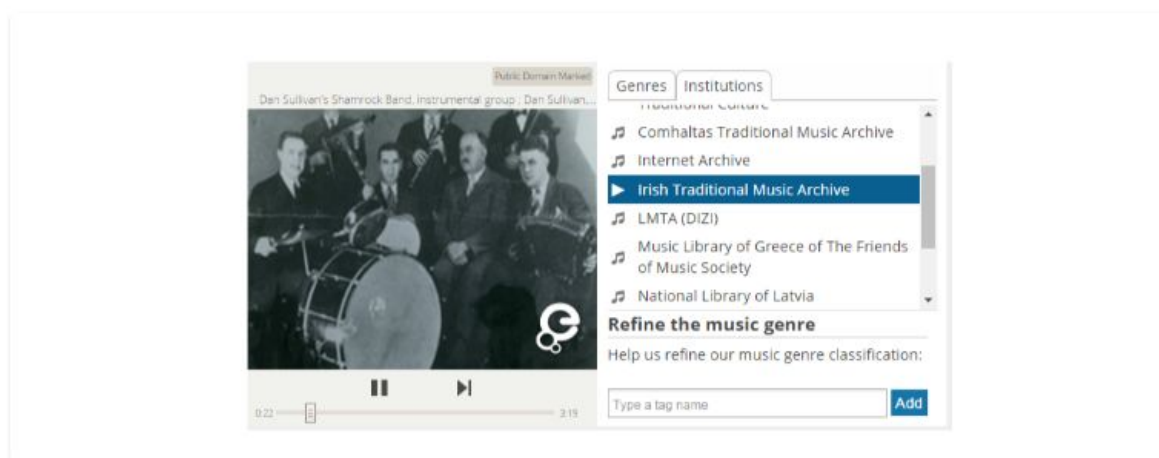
Public Domain Marked

Dan Sullivan's Shamrock Band, instrumental group ; Dan Sullivan...

0:22

3:19

Genres

Institutions

Traditional Culture

Comhaltas Traditional Music Archive

Internet Archive

Irish Traditional Music Archive

LMTA (DIZI)

Music Library of Greece of The Friends of Music Society

National Library of Latvia

Refine the music genre

Help us refine our music genre classification:

Type a tag name

Add